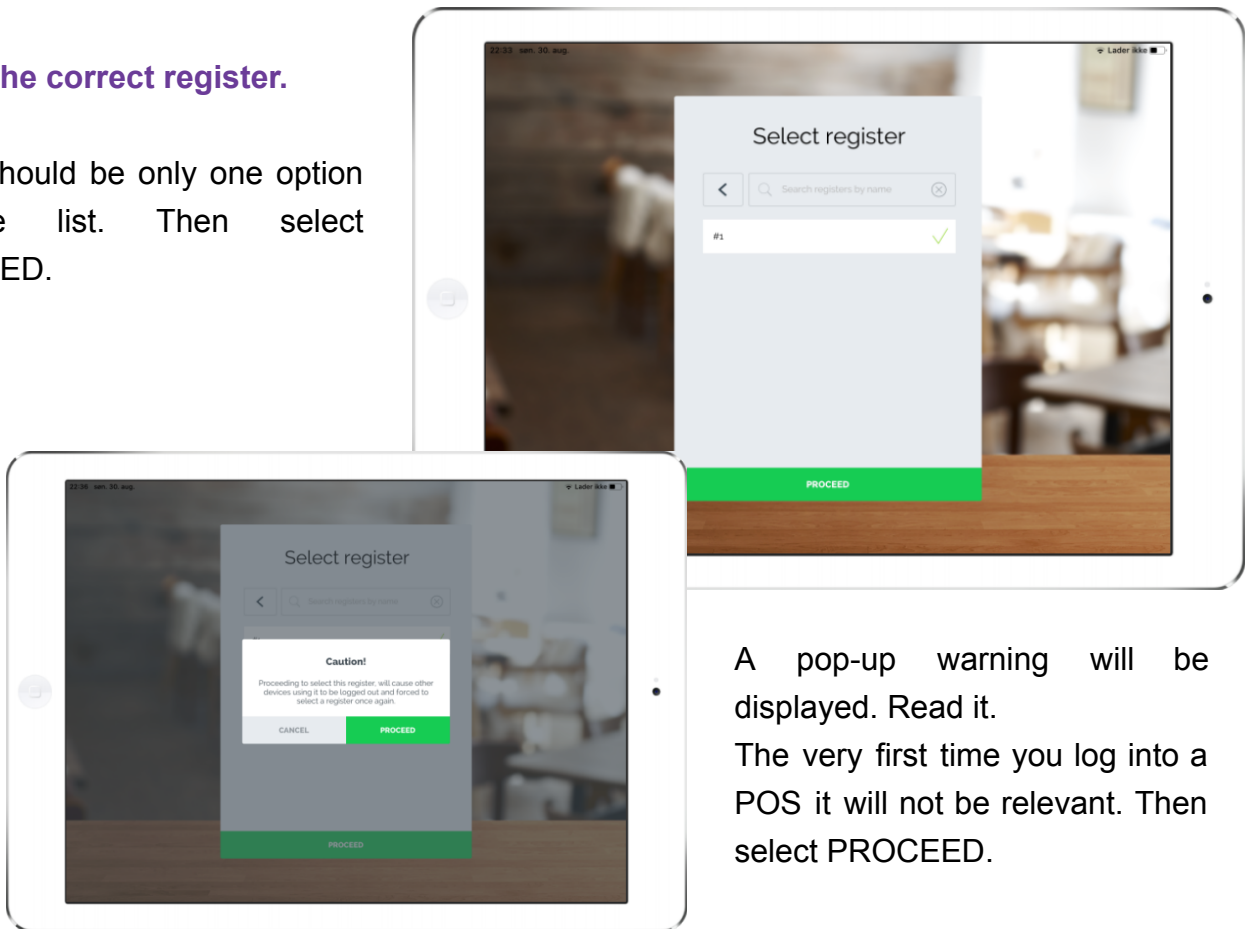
he correct register.

hould be only one option e list. Then select ED.

22:33 søn. 30. aug.

Lader ikke

Select register

Search registers by name

#1

PROCEED

22:36 søn. 30. aug.

Lader ikke

Select register

Search registers by name

Caution!

Proceeding to select this register, will cause other devices using it to be logged out and forced to select a register once again.

CANCEL

PROCEED

PROCEED

A pop-up warning will be displayed. Read it.
The very first time you log into a POS it will not be relevant. Then select PROCEED.